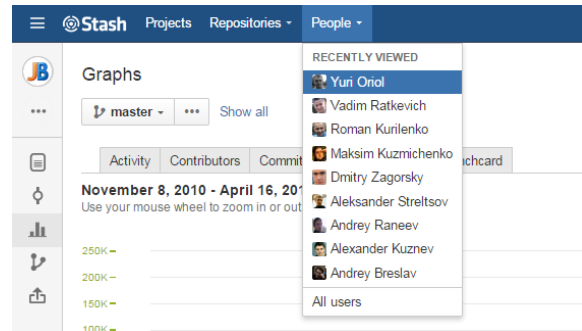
Stash Projects Repositories People

JB

Graphs

master Show all

Activity Contributors Commit

November 8, 2010 - April 16, 201

Use your mouse wheel to zoom in or out

250K
200K
150K
100K

RECENTLY VIEWED
Yuri Oriol
Vadim Ratkevich
Roman Kurilenko
Maksim Kuzmichenko
Dmitry Zagorsky
Aleksander Streltsov
Andrey Raneev
Alexander Kuznev
Andrey Breslav
All users

chcard